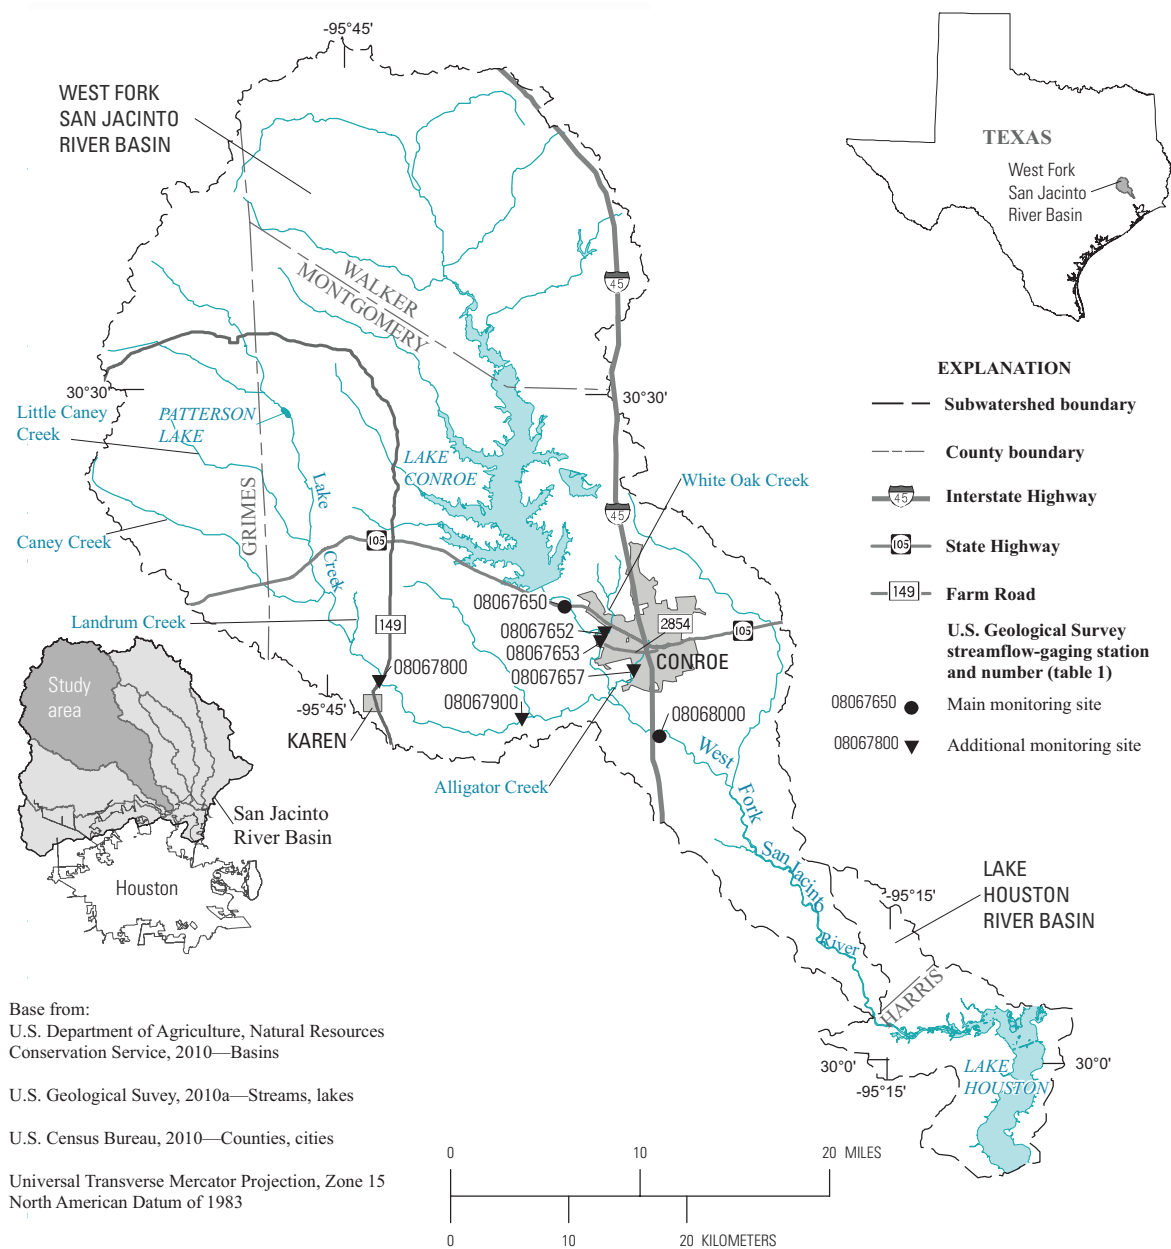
-95°45'

WEST FORK SAN JACINTO RIVER BASIN

TEXAS

West Fork San Jacinto River Basin

WALKER
MONTGOMERY

45

30°30'

30°30'

EXPLANATION

Subwatershed boundary

County boundary

45 Interstate Highway

105 State Highway

149 Farm Road

U.S. Geological Survey streamflow-gaging station and number (table 1)

08067650 Main monitoring site

08067800 Additional monitoring site

Little Caney Creek

PATTERSON LAKE

LAKE CONROE

White Oak Creek

Caney Creek

GRIMES

Lake Creek

105

45

Landrum Creek

149

08067650

08067652

08067653

08067657

2854

105

CONROE

08067800

08067900

08068000

-95°45'

KAREN

Study area

San Jacinto River Basin

Houston

Alligator Creek

West Fork San Jacinto River

LAKE HOUSTON RIVER BASIN

-95°15'

HARRIS

30°0'

30°0'

-95°15'

LAKE HOUSTON

Base from:
U.S. Department of Agriculture, Natural Resources Conservation Service, 2010—Basins

U.S. Geological Suvey, 2010a—Streams, lakes

U.S. Census Bureau, 2010—Counties, cities

Universal Transverse Mercator Projection, Zone 15
North American Datum of 1983

0 10 20 MILES

0 10 20 KILOMETERS